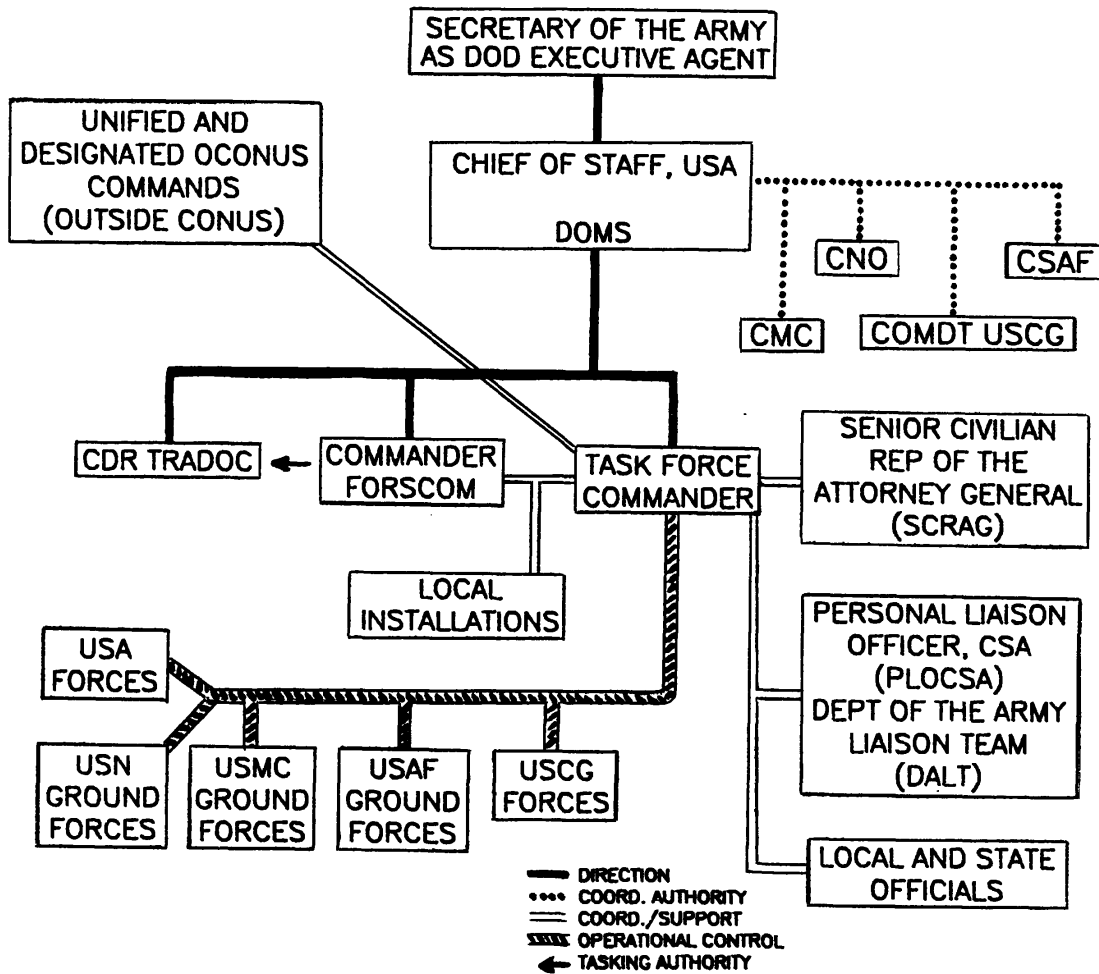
SECRETARY OF THE ARMY AS DOD EXECUTIVE AGENT

UNIFIED AND DESIGNATED OCONUS COMMANDS (OUTSIDE CONUS)

CHIEF OF STAFF, USA

DOMS

CNO

CSAF

CMC

COMDT USCG

CDR TRADOC

COMMANDER FORSCOM

TASK FORCE COMMANDER

SENIOR CIVILIAN REP OF THE ATTORNEY GENERAL (SCRAG)

LOCAL INSTALLATIONS

PERSONAL LIAISON OFFICER, CSA (PLOCSA)
DEPT OF THE ARMY LIAISON TEAM (DALT)

USA FORCES

USN GROUND FORCES

USMC GROUND FORCES

USAF GROUND FORCES

USCG FORCES

LOCAL AND STATE OFFICIALS

DIRECTION
COORD. AUTHORITY
COORD./SUPPORT
OPERATIONAL CONTROL
TASKING AUTHORITY